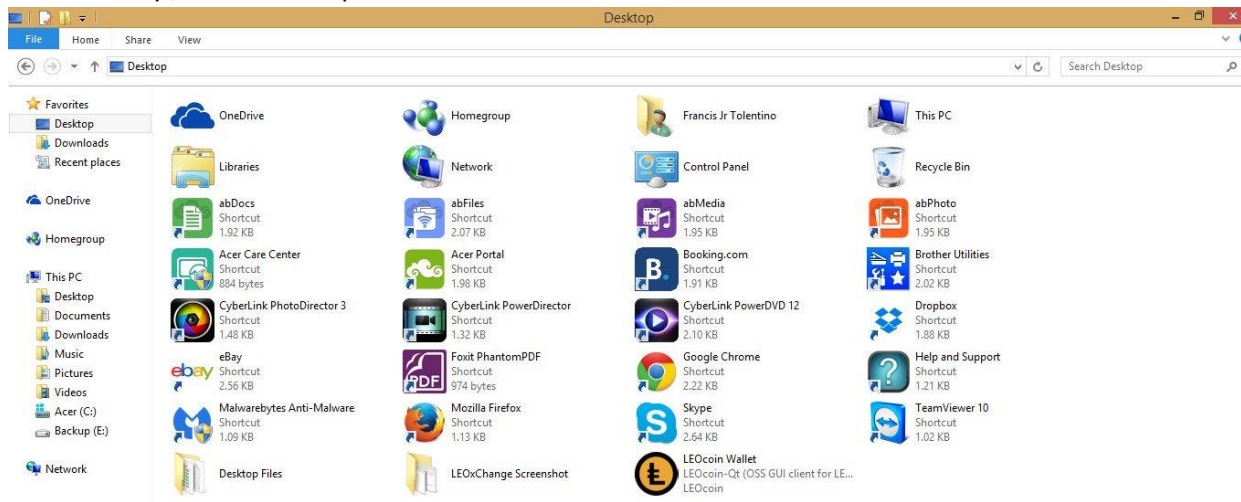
Desktop

File Home Share View

Desktop

Search Desktop

Favorites
Desktop
Downloads
Recent places

OneDrive

Homegroup

This PC
Desktop
Documents
Downloads
Music
Pictures
Videos
Acer (C:)
Backup (E:)

Network

OneDrive

Homegroup

Francis Jr Tolentino

This PC

Libraries

Network

Control Panel

Recycle Bin

abDocs
Shortcut
1.92 KB

abFiles
Shortcut
2.07 KB

abMedia
Shortcut
1.95 KB

abPhoto
Shortcut
1.95 KB

Acer Care Center
Shortcut
884 bytes

Acer Portal
Shortcut
1.98 KB

Booking.com
Shortcut
1.91 KB

Brother Utilities
Shortcut
2.02 KB

CyberLink PhotoDirector 3
Shortcut
1.48 KB

CyberLink PowerDirector
Shortcut
1.32 KB

CyberLink PowerDVD 12
Shortcut
2.10 KB

Dropbox
Shortcut
1.88 KB

eBay
Shortcut
2.56 KB

Foxit PhantomPDF
Shortcut
974 bytes

Google Chrome
Shortcut
2.22 KB

Help and Support
Shortcut
1.21 KB

Malwarebytes Anti-Malware
Shortcut
1.09 KB

Mozilla Firefox
Shortcut
1.13 KB

Skype
Shortcut
2.64 KB

TeamViewer 10
Shortcut
1.02 KB

Desktop Files

LEOxChange Screenshot

LEOcoin Wallet
LEOcoin-Qt (OSS GUI client for LE...
LEOcoin